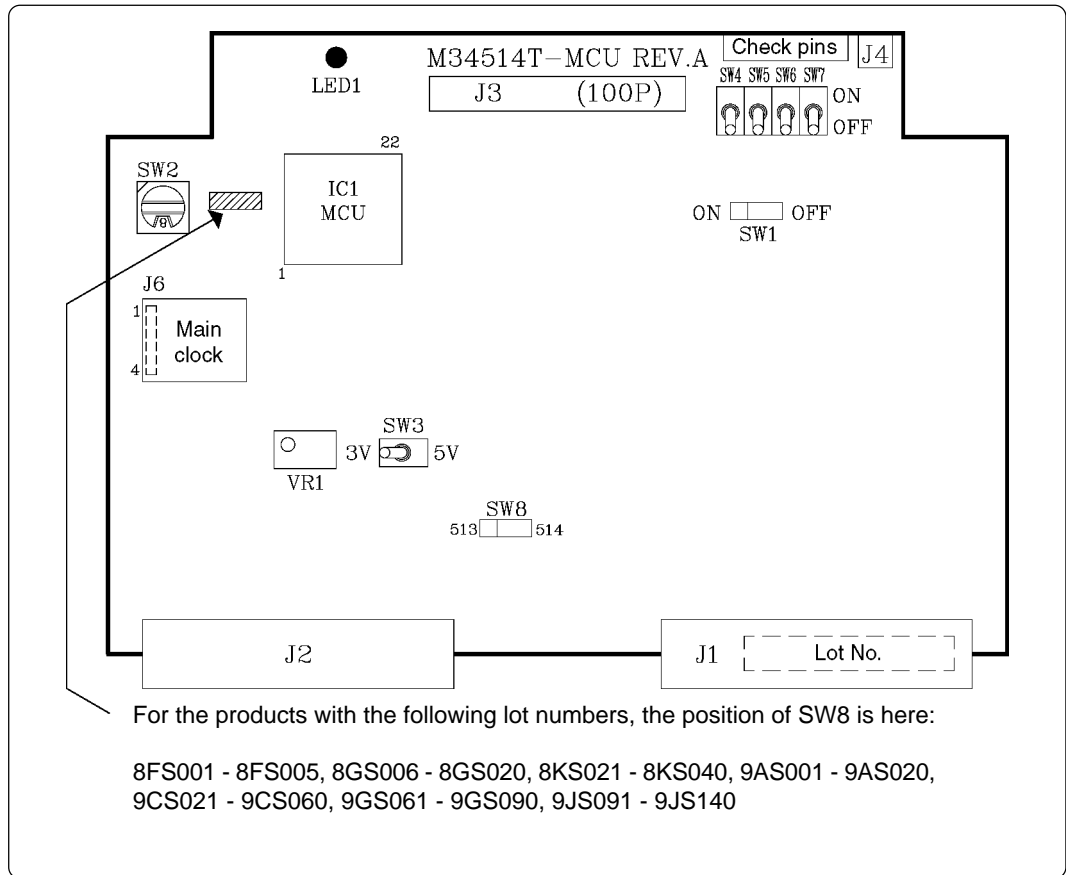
M34514T-MCU REV.A
Check pins
J4
LED1
J3 (100P)
SW4 SW5 SW6 SW7
ON
OFF
22
SW2
IC1
MCU
ON OFF
SW1
1
J6
1
Main clock
4
SW3
3V 5V
VR1
SW8
513 514
J2
J1
Lot No.

For the products with the following lot numbers, the position of SW8 is here:

8FS001 - 8FS005, 8GS006 - 8GS020, 8KS021 - 8KS040, 9AS001 - 9AS020, 9CS021 - 9CS060, 9GS061 - 9GS090, 9JS091 - 9JS140